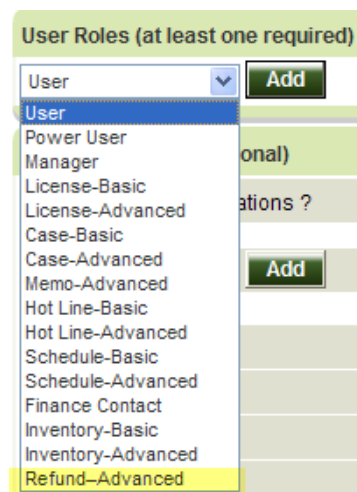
User Roles (at least one required)

User

Add

User
Power User
Manager
License-Basic
License-Advanced
Case-Basic
Case-Advanced
Memo-Advanced
Hot Line-Basic
Hot Line-Advanced
Schedule-Basic
Schedule-Advanced
Finance Contact
Inventory-Basic
Inventory-Advanced
Refund–Advanced

onal)

ations ?

Add